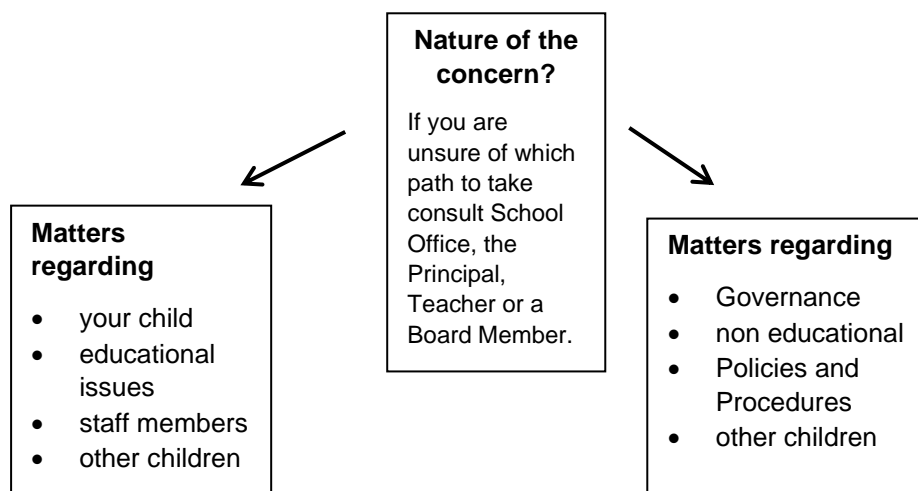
**Nature of the concern?**

If you are unsure of which path to take consult School Office, the Principal, Teacher or a Board Member.

**Matters regarding**

- your child
- educational issues
- staff members
- other children

**Matters regarding**

- Governance
- non educational
- Policies and Procedures
- other children